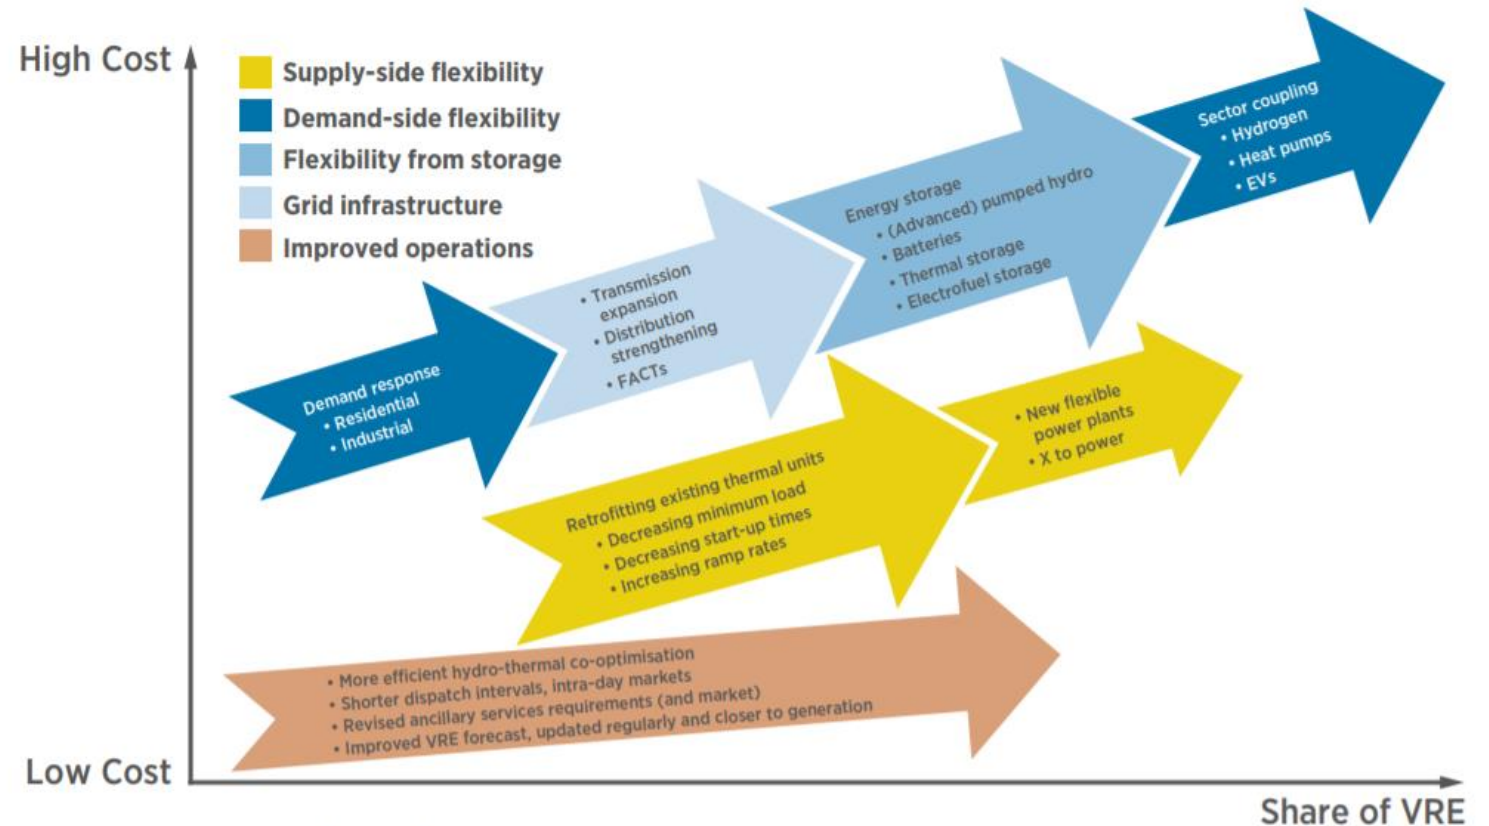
High Cost

Supply-side flexibility
Demand-side flexibility
Flexibility from storage
Grid infrastructure
Improved operations

Demand response
• Residential
• Industrial

• Transmission expansion
• Distribution strengthening
• FACTs

Energy storage
• (Advanced) pumped hydro
• Batteries
• Thermal storage
• Electrofuel storage

Sector coupling
• Hydrogen
• Heat pumps
• EVs

Retrofitting existing thermal units
• Decreasing minimum load
• Decreasing start-up times
• Increasing ramp rates

• New flexible power plants
• X to power

• More efficient hydro-thermal co-optimisation
• Shorter dispatch intervals, intra-day markets
• Revised ancillary services requirements (and market)
• Improved VRE forecast, updated regularly and closer to generation

Low Cost

Share of VRE